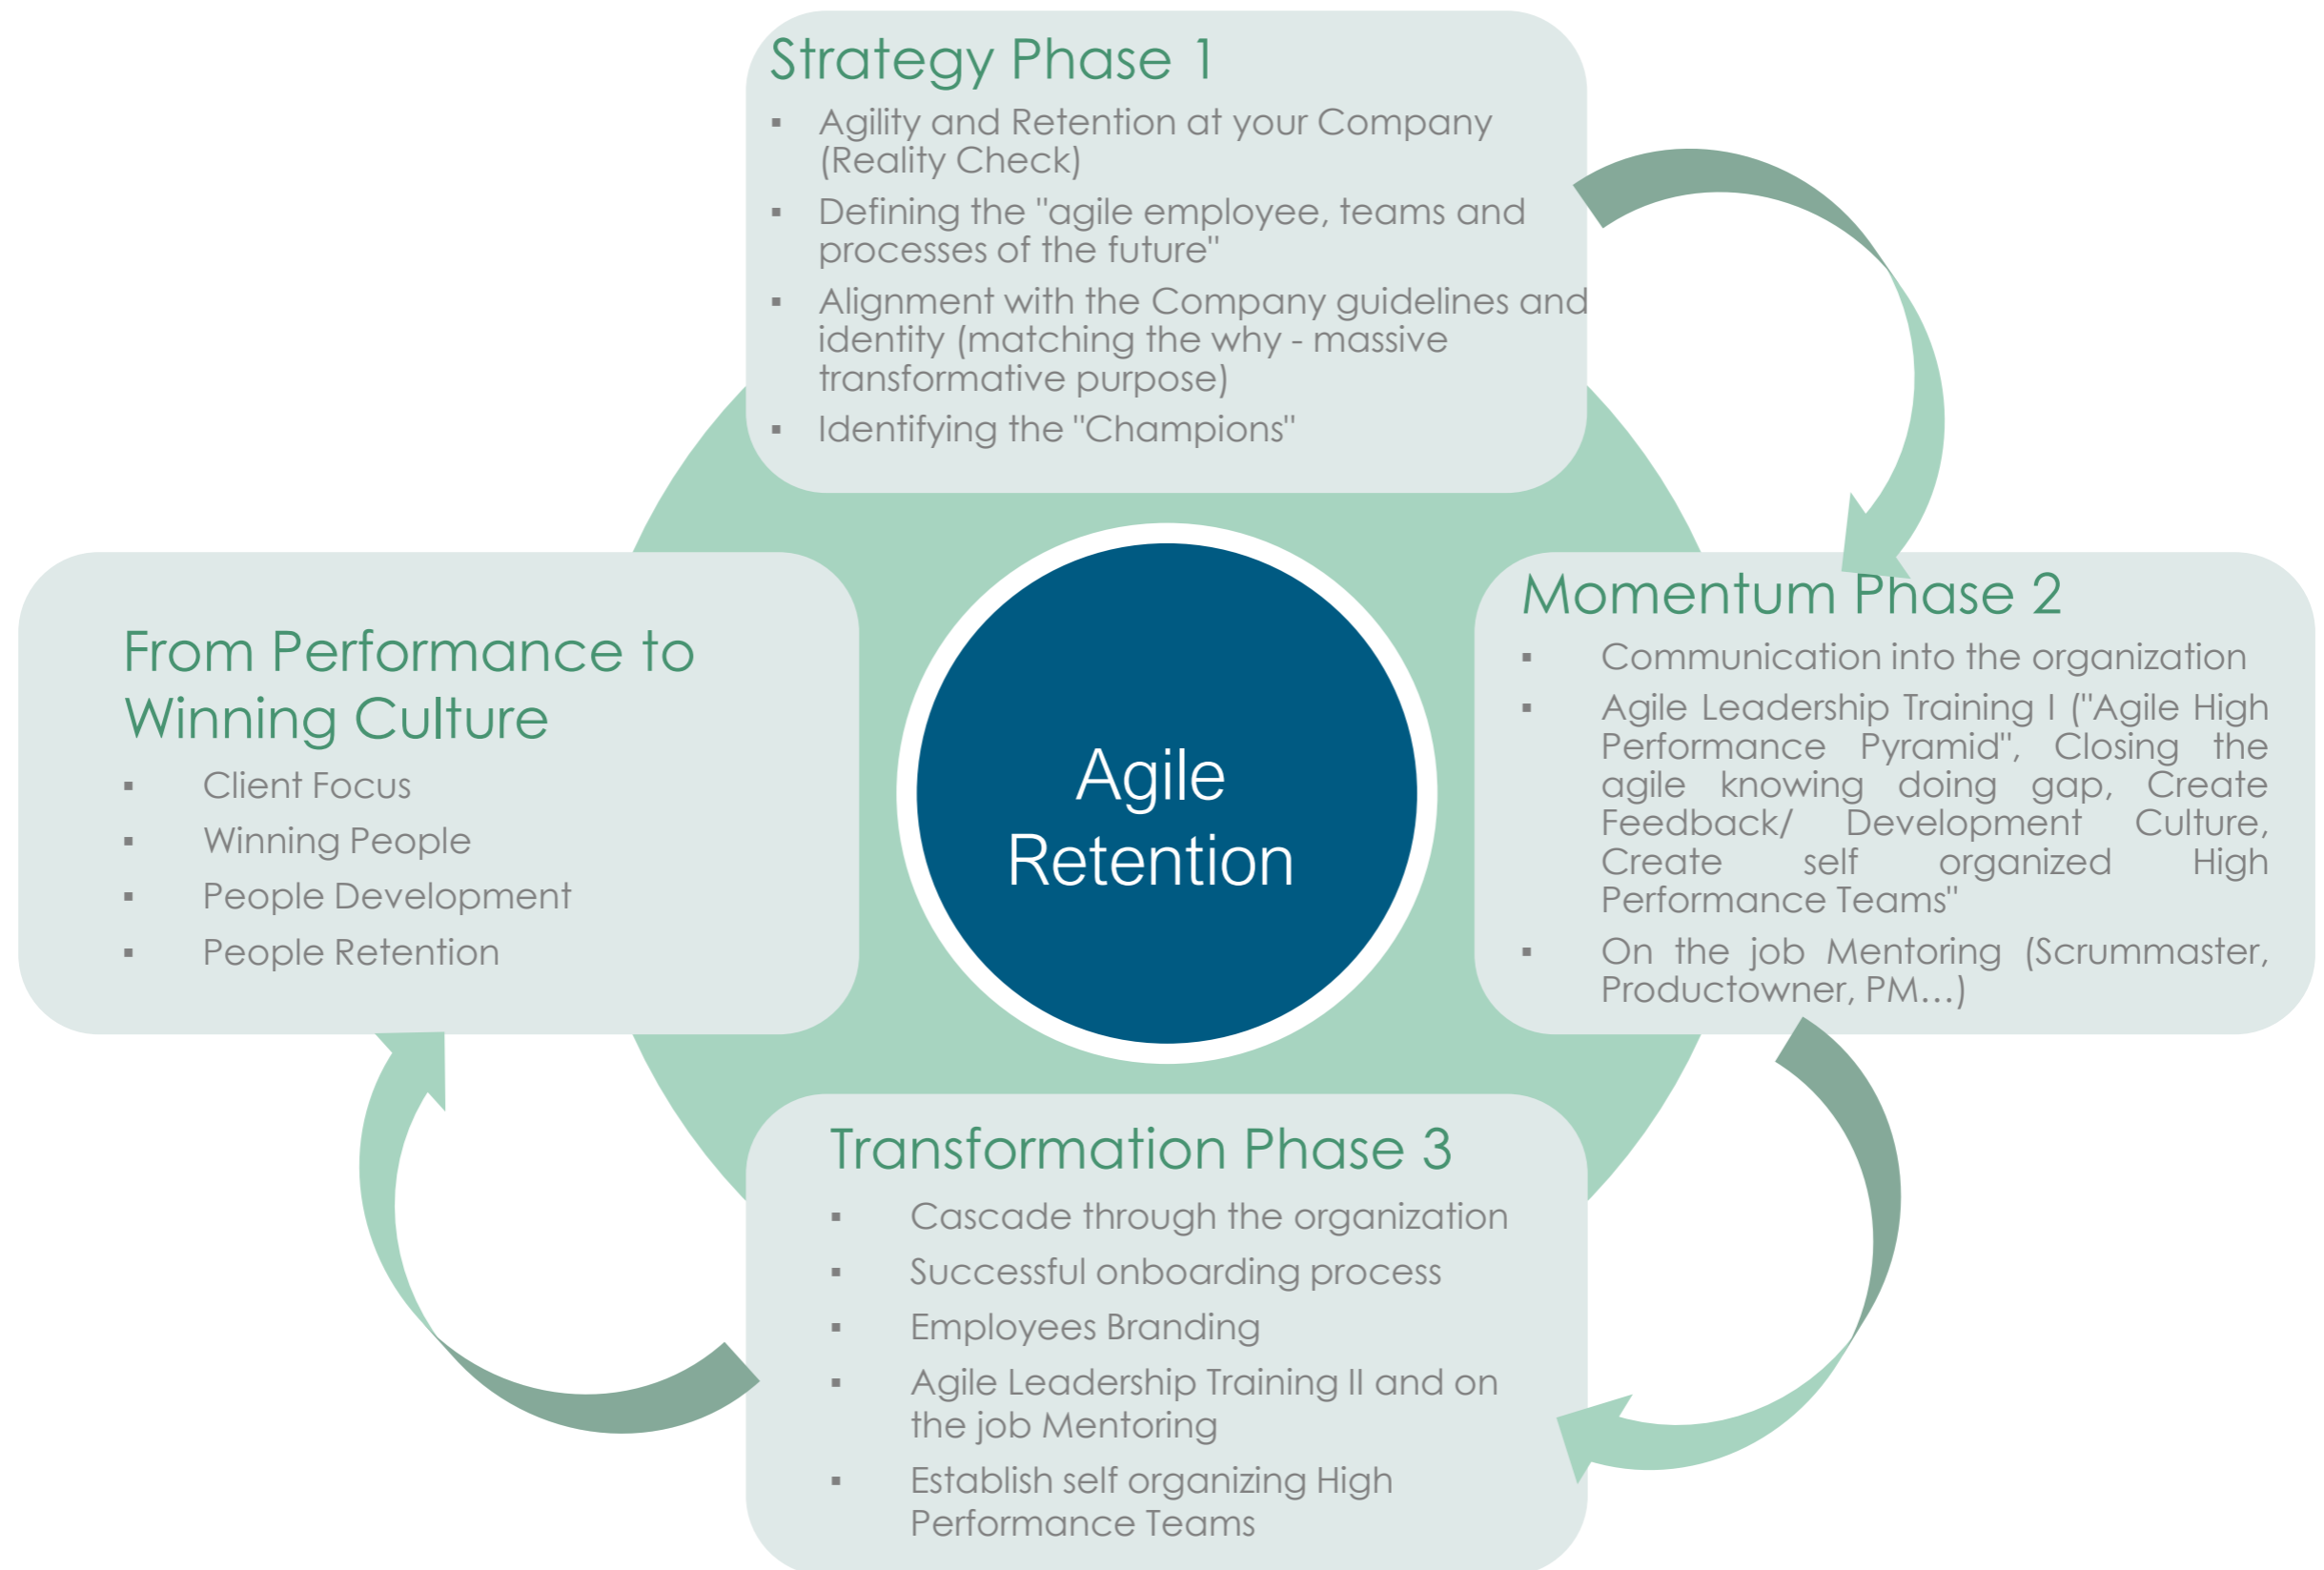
Strategy Phase 1

- Agility and Retention at your Company (Reality Check)
- Defining the "agile employee, teams and processes of the future"
- Alignment with the Company guidelines and identity (matching the why - massive transformative purpose)
- Identifying the "Champions"

Momentum Phase 2

- Communication into the organization
- Agile Leadership Training I ("Agile High Performance Pyramid", Closing the agile knowing doing gap, Create Feedback/ Development Culture, Create self organized High Performance Teams"
- On the job Mentoring (Scrummaster, Productowner, PM...)

Agile Retention

From Performance to Winning Culture

- Client Focus
- Winning People
- People Development
- People Retention

Transformation Phase 3

- Cascade through the organization
- Successful onboarding process
- Employees Branding
- Agile Leadership Training II and on the job Mentoring
- Establish self organizing High Performance Teams